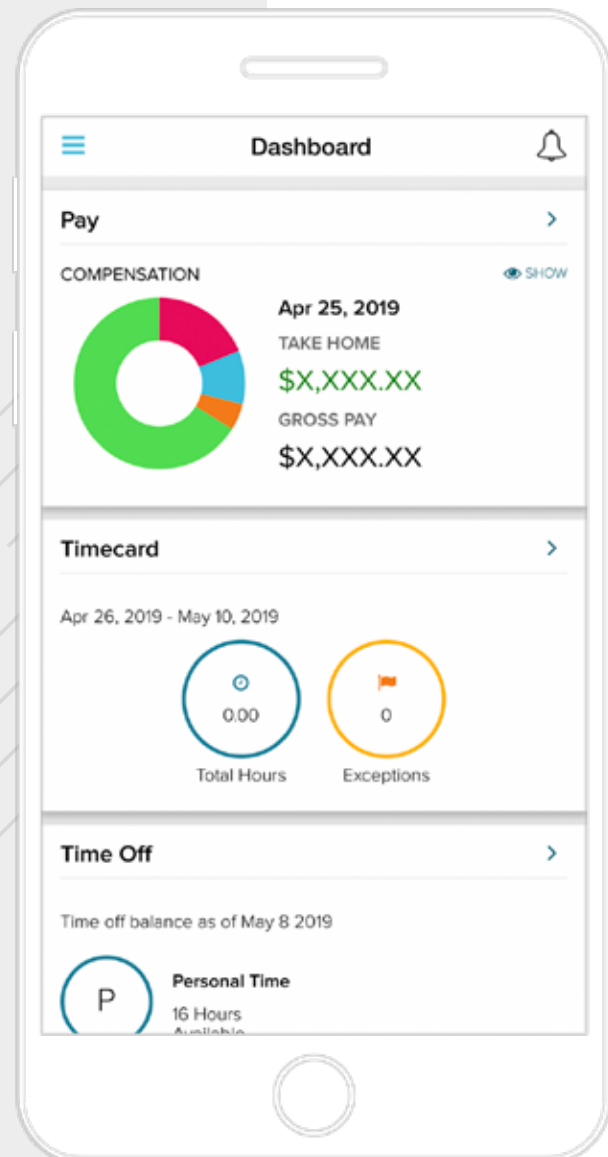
Dashboard

Pay

COMPENSATION

SHOW

Apr 25, 2019

TAKE HOME

$X,XXX.XX

GROSS PAY

$X,XXX.XX

Timecard

Apr 26, 2019 - May 10, 2019

0.00

Total Hours

0

Exceptions

Time Off

Time off balance as of May 8 2019

P

Personal Time

16 Hours

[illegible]